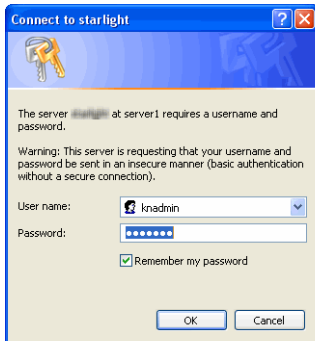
Connect to starlight

The server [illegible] at server1 requires a username and password.

Warning: This server is requesting that your username and password be sent in an insecure manner (basic authentication without a secure connection).

User name: knadmin

Password: •••••••

Remember my password

OK Cancel